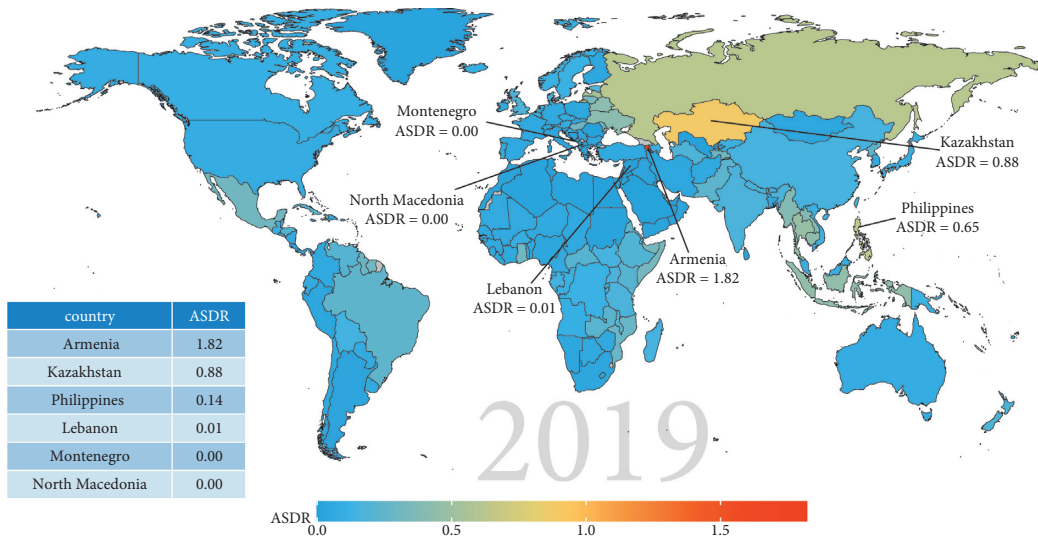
Montenegro
ASDR = 0.00

North Macedonia
ASDR = 0.00

Lebanon
ASDR = 0.01

Armenia
ASDR = 1.82

Kazakhstan
ASDR = 0.88

Philippines
ASDR = 0.65

| country | ASDR |
|---|---|
| Armenia | 1.82 |
| Kazakhstan | 0.88 |
| Philippines | 0.14 |
| Lebanon | 0.01 |
| Montenegro | 0.00 |
| North Macedonia | 0.00 |

2019

ASDR
0.0 0.5 1.0 1.5